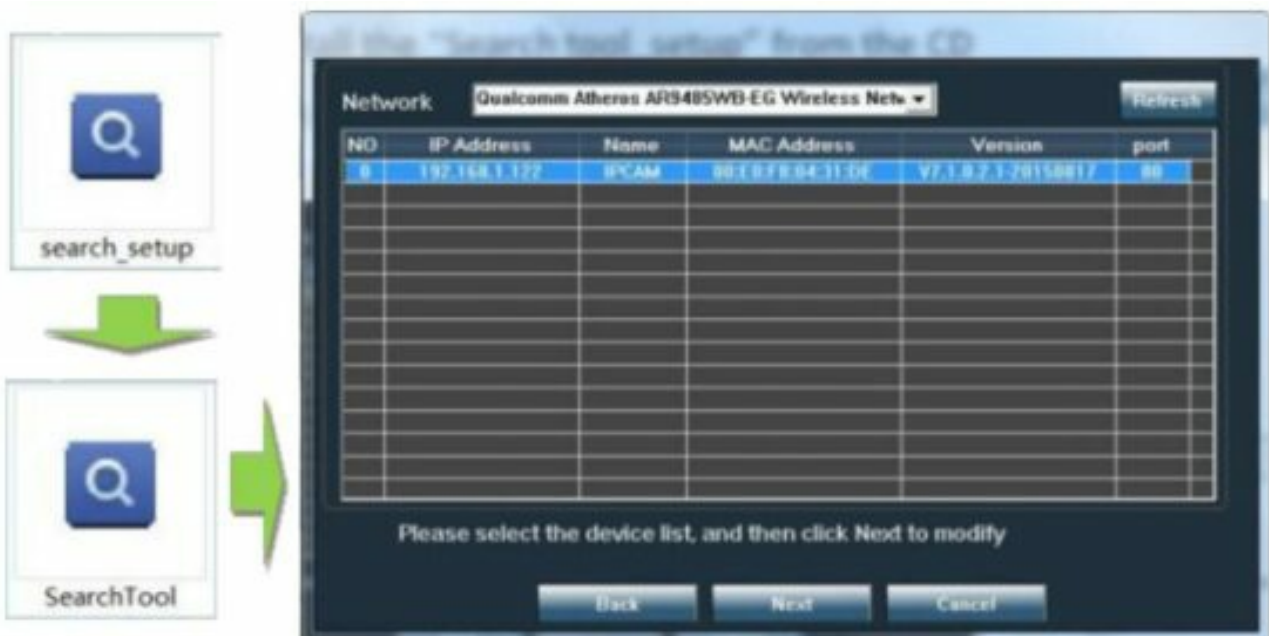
search_setup

SearchTool

ll the "Search tool setup" from the CD

Network Qualcomm Atheros AR9485WB-EG Wireless Netw

Refresh

| NO | IP Address | Name | MAC Address | Version | port |
|---|---|---|---|---|---|
| 0 | 192.168.1.122 | IPCAM | 00:E0:F8:04:31:DE | V7.1.0.2.1-20150817 | 80 |

Please select the device list, and then click Next to modify

Back Next Cancel